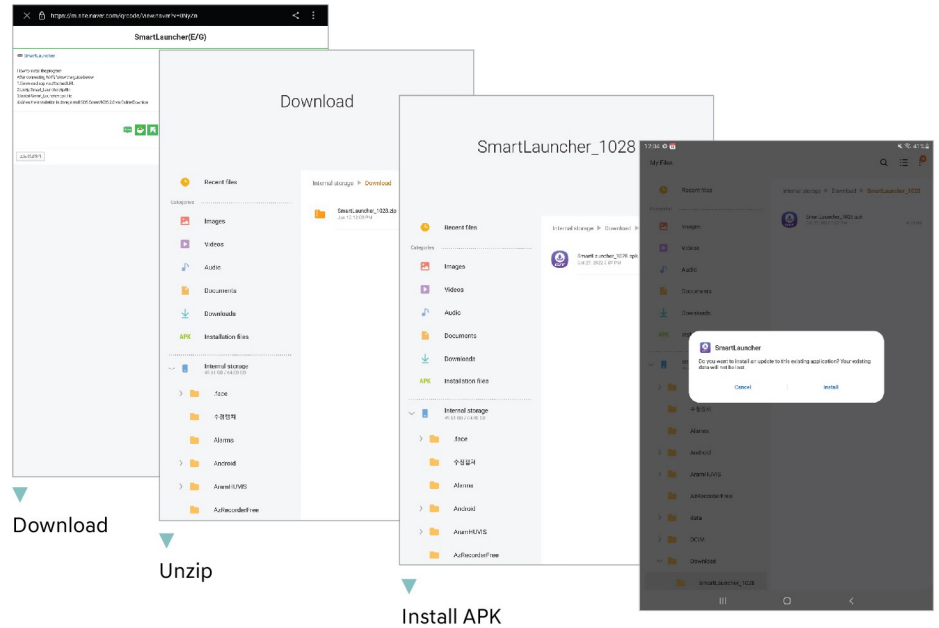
https://m.site.naver.com/qrcode/view.naver?v=tNy/a

SmartLauncher(E/G)

SmartLauncher

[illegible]

Download

Download

Recent files

Categories

Images

Videos

Audio

Documents

Downloads

Installation files

Internal storage

.face

수정됨

Alarms

Android

AnamHUVIS

AzRecorderFree

Internal storage ▶ Download

SmartLauncher_1028.zip

Unzip

SmartLauncher_1028

Recent files

Categories

Images

Videos

Audio

Documents

Downloads

Installation files

Internal storage

.face

수정됨

Alarms

Android

AnamHUVIS

AzRecorderFree

Internal storage ▶ Download ▶

SmartLauncher_1028.apk

Install APK

17:34

My Files

Recent files

Categories

Images

Videos

Audio

Documents

Downloads

APK

Internal storage ▶ Download ▶ SmartLauncher_1028

SmartLauncher_1028.apk

SmartLauncher

Do you want to install an update to this existing application? Your existing data will not be lost.

Cancel

Install

수정됨

Alarms

Android

AnamHUVIS

AzRecorderFree

data

DCIM

Download

SmartLauncher_1028